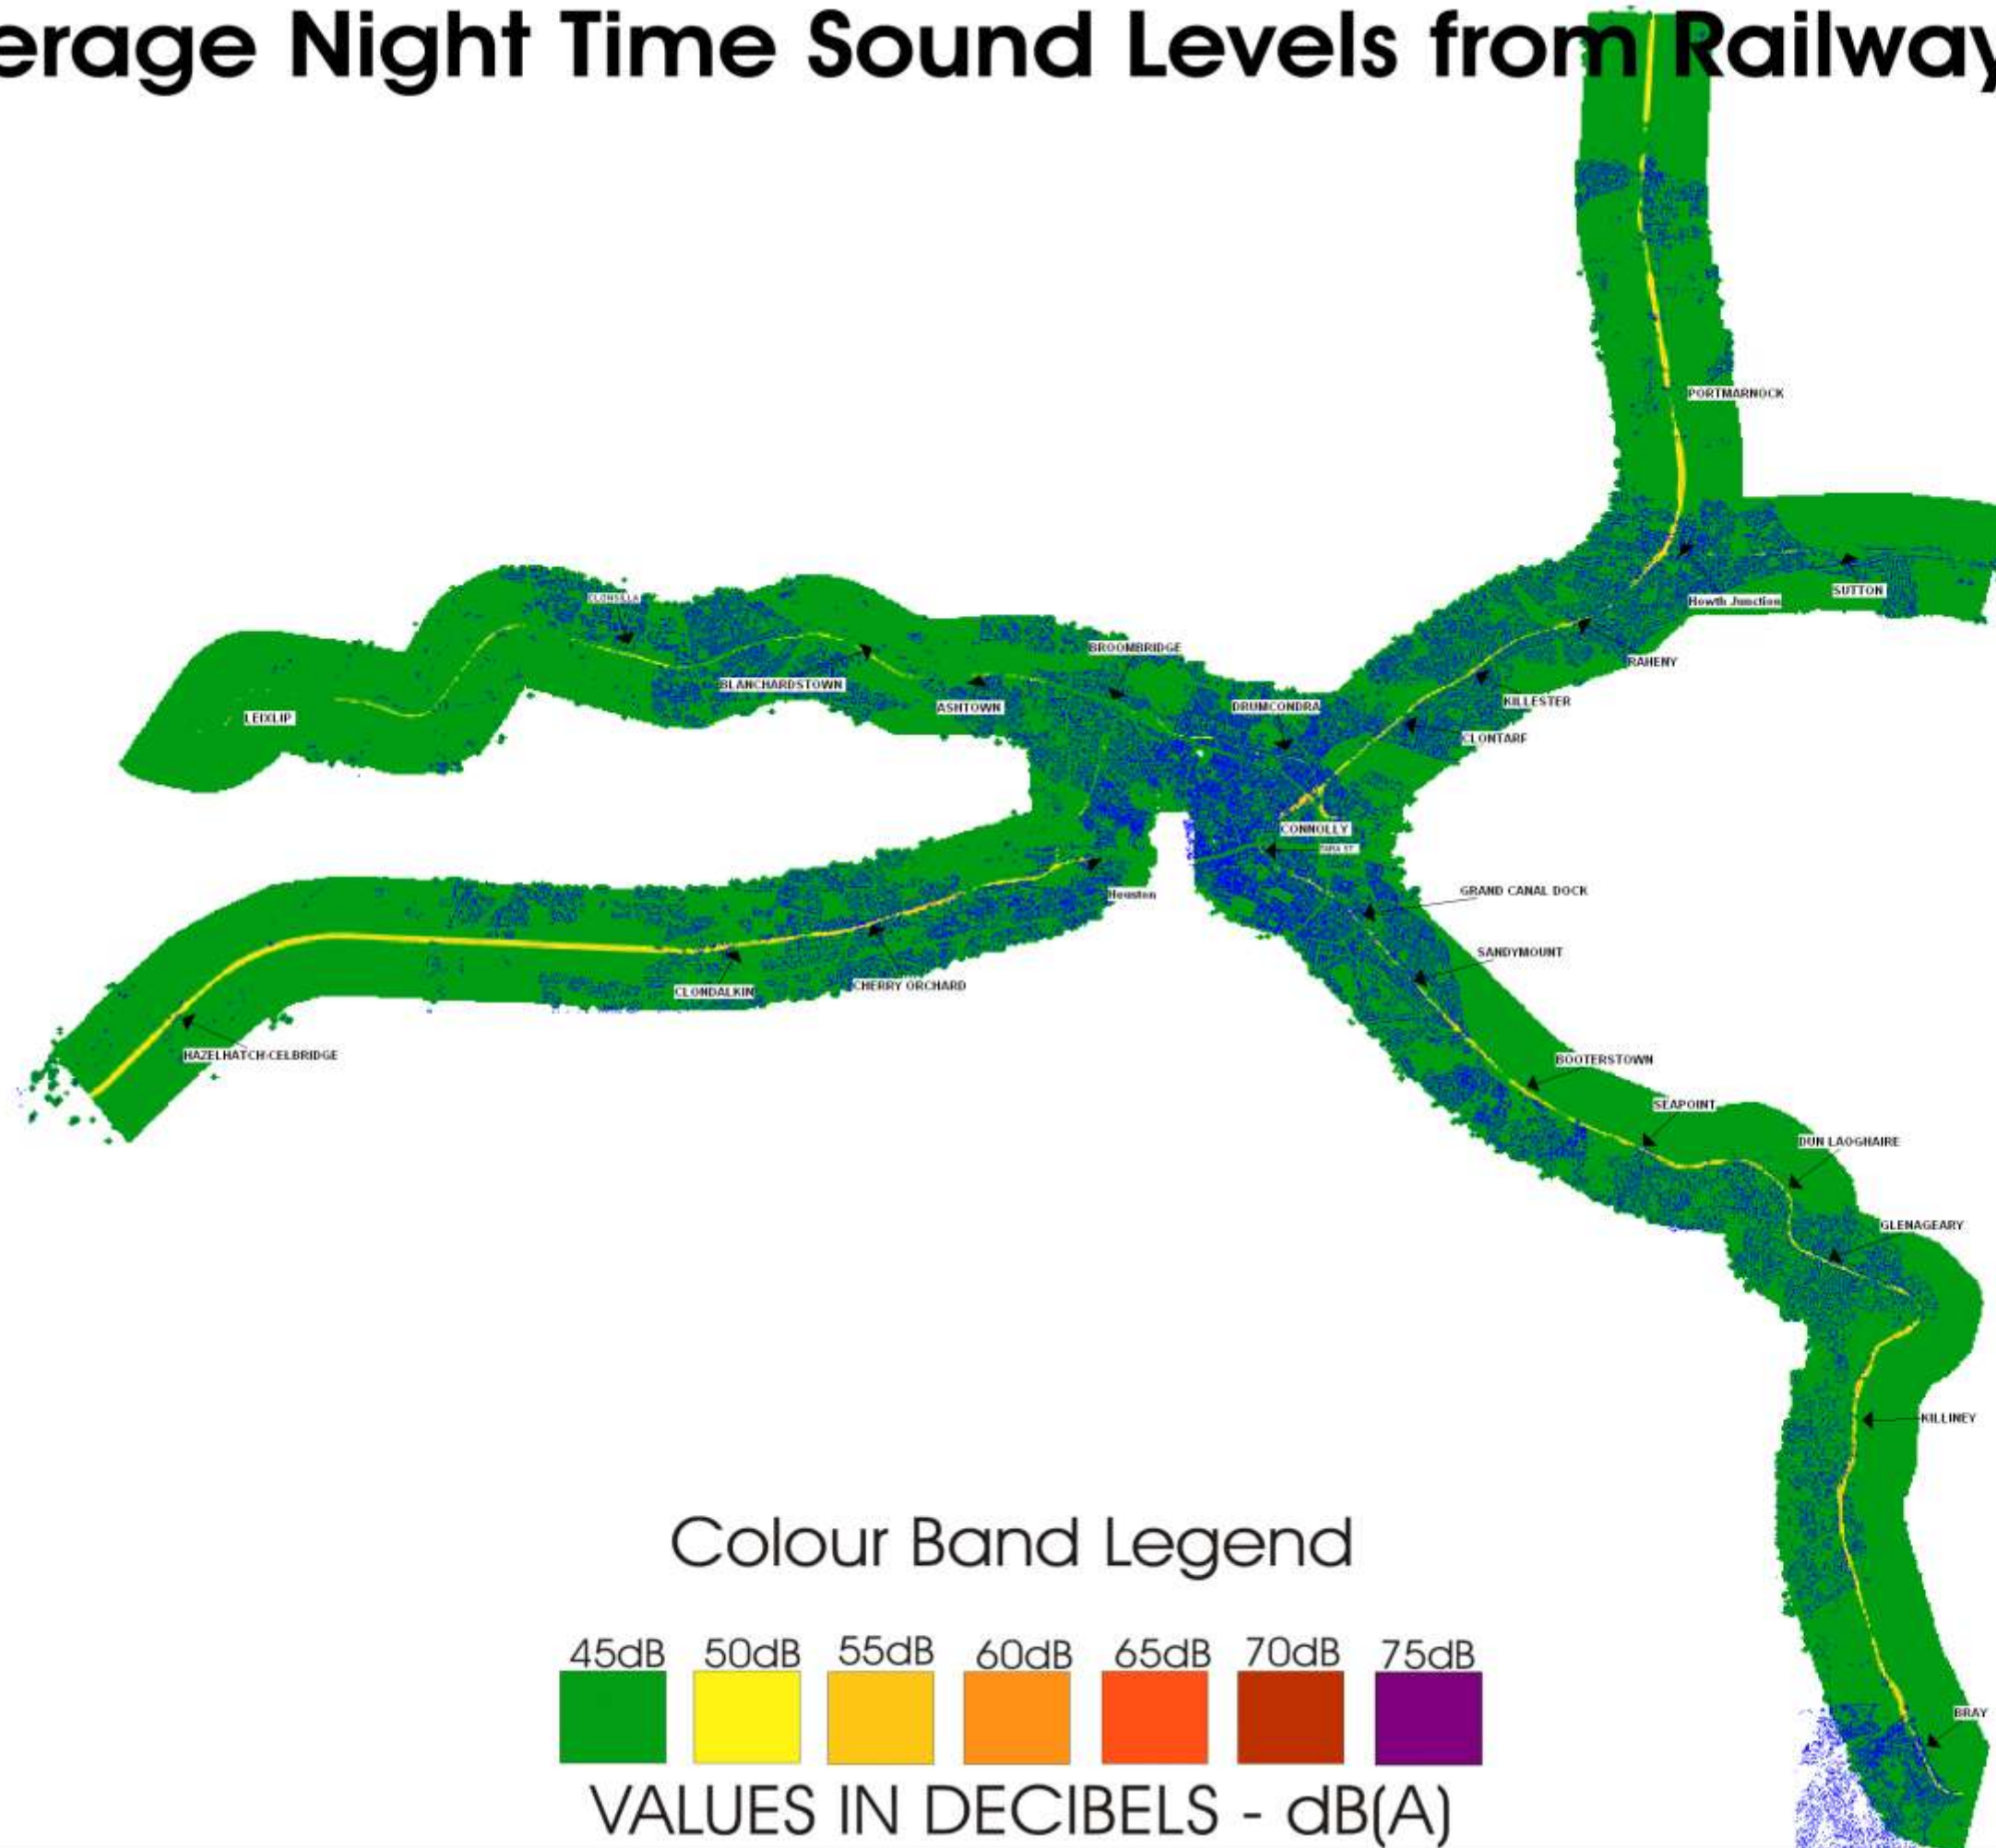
erage Night Time Sound Levels from Railway

PORTMARNOCK

SUTTON

Howth Junction

RAHENY

KILLESTER

CLONTARF

CLONSILLA

BROOMBRIDGE

BLANCHARDSTOWN

ASHTOWN

DRUMCONDRA

LEIXLIP

CONNOLLY

TARA ST

Heuston

GRAND CANAL DOCK

SANDYMOUNT

CLONDALKIN

CHERRY ORCHARD

HAZELHATCH-CELBRIDGE

BOOTERSTOWN

SEAPOINT

DUN LAOGHAIRE

GLENAGEARY

KILLINEY

Colour Band Legend

45dB 50dB 55dB 60dB 65dB 70dB 75dB

VALUES IN DECIBELS - dB(A)

BRAY